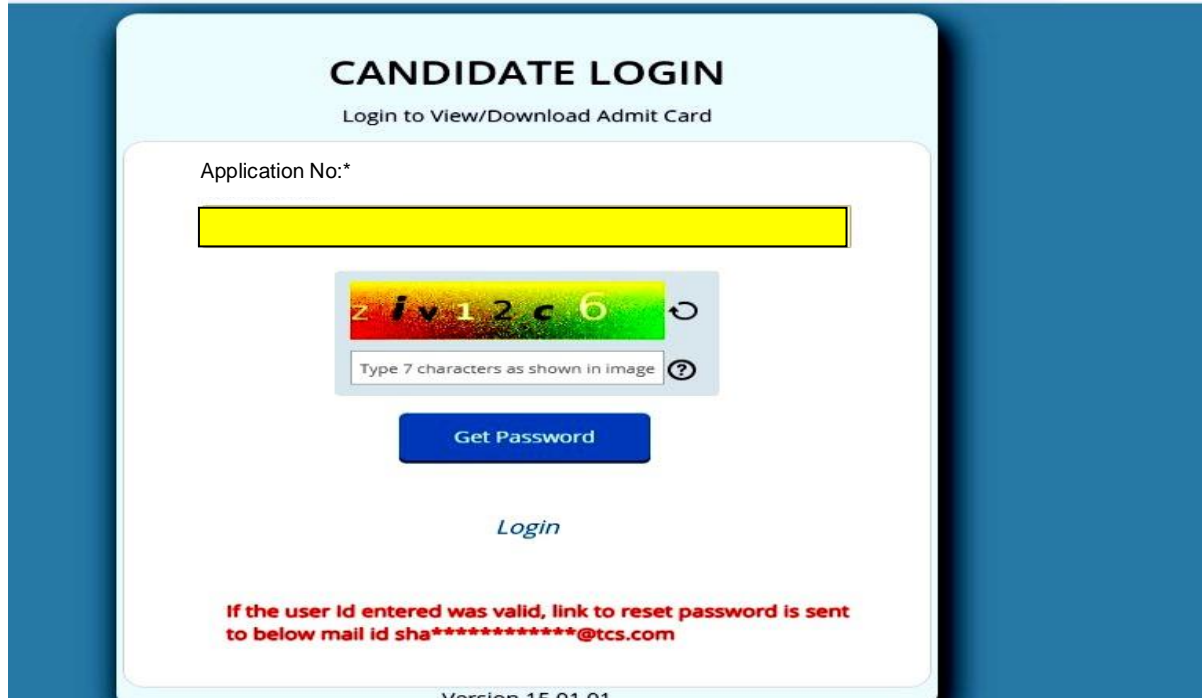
CANDIDATE LOGIN

Login to View/Download Admit Card

Application No:*

z i v 1 2 c 6

Type 7 characters as shown in image

Get Password

Login

If the user Id entered was valid, link to reset password is sent to below mail id sha************@tcs.com

Version 15.01.01